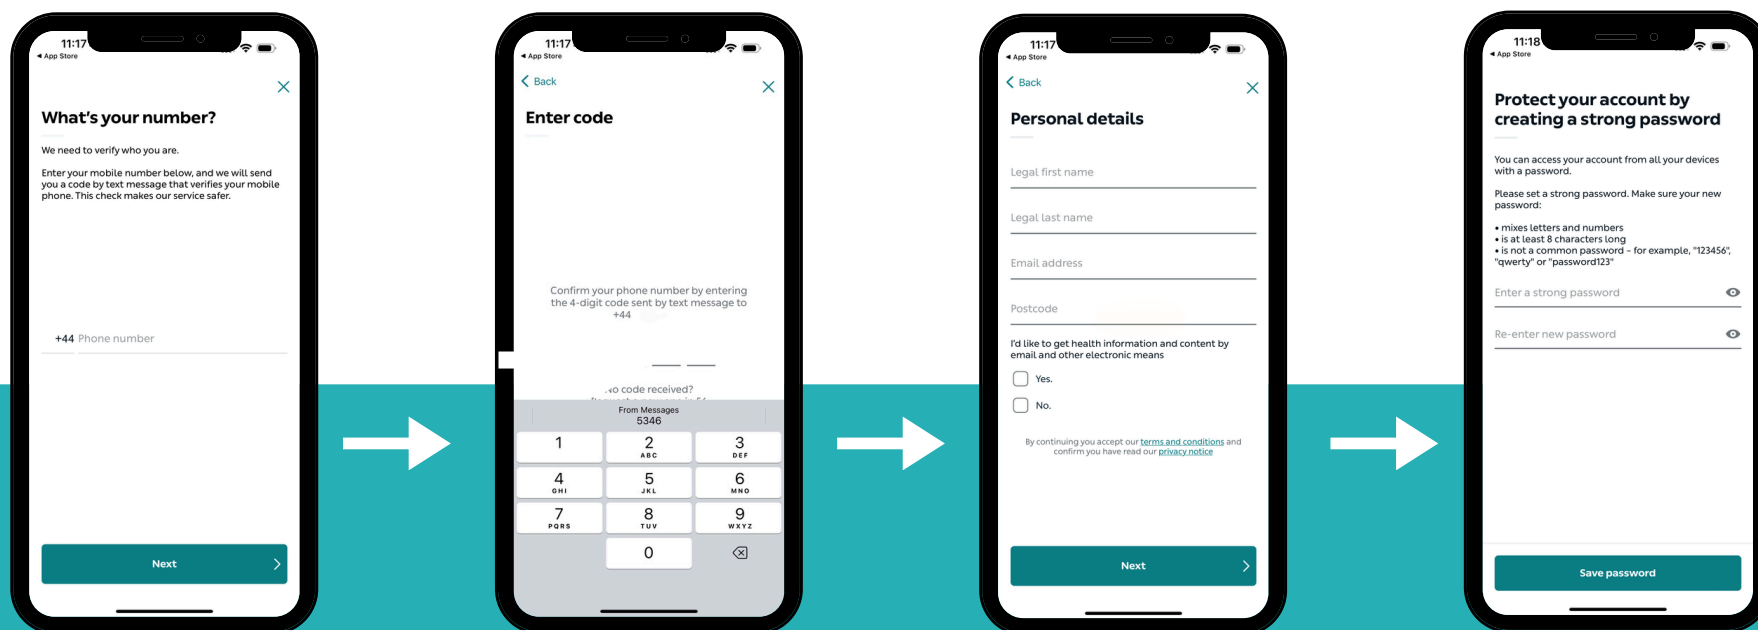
11:17
◂ App Store

What's your number?

We need to verify who you are.

Enter your mobile number below, and we will send you a code by text message that verifies your mobile phone. This check makes our service safer.

+44 Phone number

Next

11:17
◂ App Store

Back

Enter code

Confirm your phone number by entering the 4-digit code sent by text message to +44 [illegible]

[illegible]o code received?

From Messages
5346

1
2 ABC
3 DEF
4 GHI
5 JKL
6 MNO
7 PQRS
8 TUV
9 WXYZ
0

11:17
◂ App Store

Back

Personal details

Legal first name

Legal last name

Email address

Postcode

I'd like to get health information and content by email and other electronic means

Yes.

No.

By continuing you accept our terms and conditions and confirm you have read our privacy notice

Next

11:18
◂ App Store

Protect your account by creating a strong password

You can access your account from all your devices with a password.

Please set a strong password. Make sure your new password:

• mixes letters and numbers
• is at least 8 characters long
• is not a common password - for example, "123456", "qwerty" or "password123"

Enter a strong password

Re-enter new password

Save password